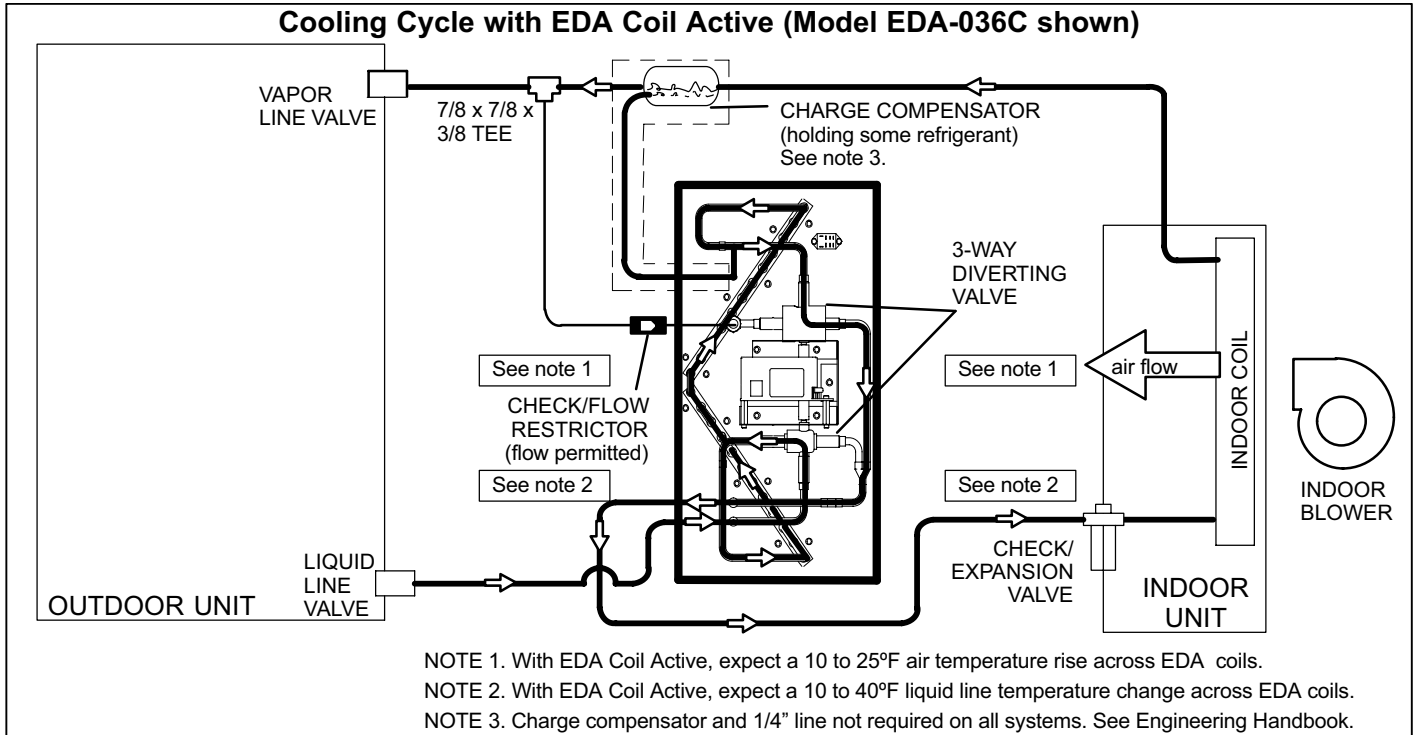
Cooling Cycle with EDA Coil Active (Model EDA-036C shown)

VAPOR LINE VALVE

7/8 x 7/8 x 3/8 TEE

CHARGE COMPENSATOR (holding some refrigerant) See note 3.

3-WAY DIVERTING VALVE

See note 1

CHECK/FLOW RESTRICTOR (flow permitted)

See note 1

air flow

INDOOR COIL

See note 2

See note 2

INDOOR BLOWER

LIQUID LINE VALVE

OUTDOOR UNIT

CHECK/ EXPANSION VALVE

INDOOR UNIT

NOTE 1. With EDA Coil Active, expect a 10 to 25ºF air temperature rise across EDA coils.
NOTE 2. With EDA Coil Active, expect a 10 to 40ºF liquid line temperature change across EDA coils.
NOTE 3. Charge compensator and 1/4” line not required on all systems. See Engineering Handbook.